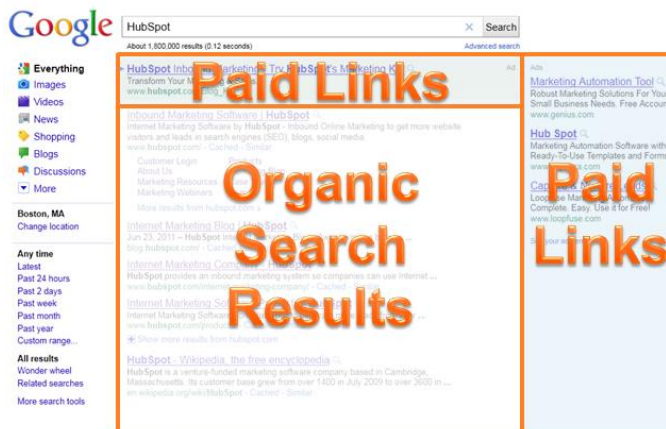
Google

HubSpot

Search

About 1,800,000 results (0.12 seconds)

Advanced search

Everything
Images
Videos
News
Shopping
Blogs
Discussions
More

Boston, MA
Change location

Any time
Latest
Past 24 hours
Past 2 days
Past week
Past month
Past year
Custom range...

All results
Wonder wheel
Related searches

More search tools

HubSpot Inbo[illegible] Try HubSpot's Marketing K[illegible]
Transform Your M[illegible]
www.hubspot.com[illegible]

Ad

Paid Links

Inbound Marketing Software | HubSpot
Internet Marketing Software by HubSpot. Inbound Online Marketing to get more website visitors and leads in search engines (SEO), blogs, social media
www.hubspot.com/ - Cached - Similar

Customer Login
About Us
Marketing Resources
Marketing Webinars

Products

More results from hubspot.com »

Organic Search Results

Internet Marketing Blog | HubSpot
Jun 23, 2011 – HubSpot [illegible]
blog.hubspot.com/ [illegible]

Internet Marketing Com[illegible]
HubSpot provides an inbound marketing system so companies can use Internet ...
www.hubspot.com/internet-marketing-company/ - Cached

Internet Marketing So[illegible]
Internet Marketing Software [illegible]
www.hubspot.com/products/ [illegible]

Show more results from hubspot.com

HubSpot - Wikipedia, the free encyclopedia
HubSpot is a venture-funded marketing software company based in Cambridge, Massachusetts. Its customer base grew from over 1400 in July 2009 to over 3600 in ...
en.wikipedia.org/wiki/HubSpot - Cached - Similar

Ads

Marketing Automation Tool
Robust Marketing Solutions For You Small Business Needs. Free Accoun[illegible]
www.genius.com

Hub Spot
Marketing Automation Software with Ready-To-Use Templates and Forms
www.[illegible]

Ca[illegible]
Loop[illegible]
Complete. Easy. Use it for Free!
www.loopfuse.com

S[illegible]

Paid Links